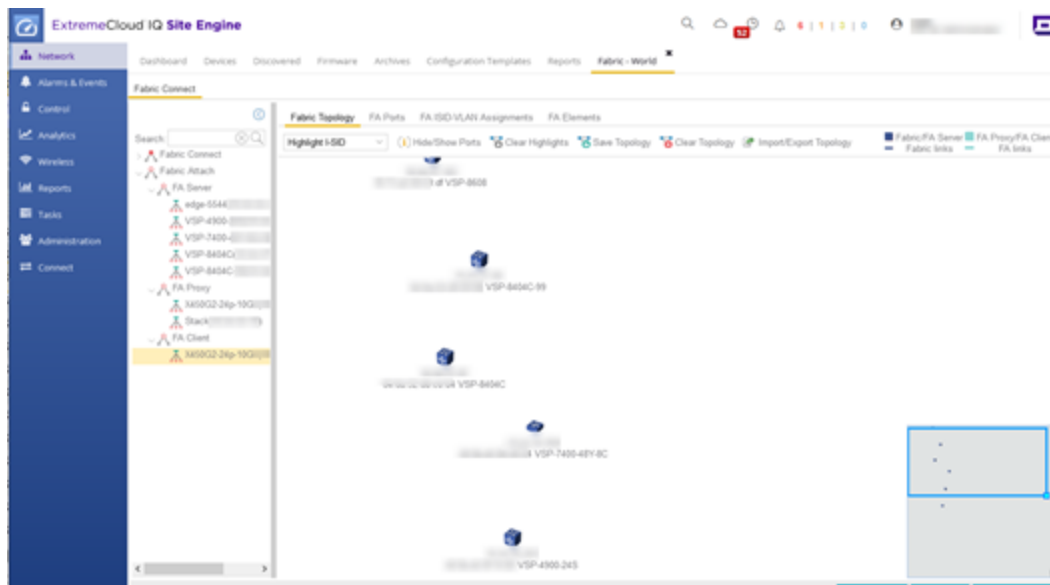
ExtremeCloud IQ Site Engine

52 6 | 1 | 0 | 0

Network
Alarms & Events
Control
Analytics
Wireless
Reports
Tasks
Administration
Connect

Dashboard Devices Discovered Firmware Archives Configuration Templates Reports Fabric - World

Fabric Connect

Search:

Fabric Connect
Fabric Attach
FA Server
edge-5544
VSP-4900-
VSP-7400-
VSP-8404C
VSP-8404C
FA Proxy
X450G2-24p-10G
Stack
FA Client
X450G2-24p-10G

Fabric Topology FA Ports FA ISID-VLAN Assignments FA Elements

Highlight I-SID Hide/Show Ports Clear Highlights Save Topology Clear Topology Import/Export Topology

Fabric/FA Server FA Proxy/FA Client
Fabric links FA links

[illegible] of VSP-8608
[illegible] VSP-8404C-99
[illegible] VSP-8404C
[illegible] VSP-7400-48Y-8C
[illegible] VSP-4900-24S